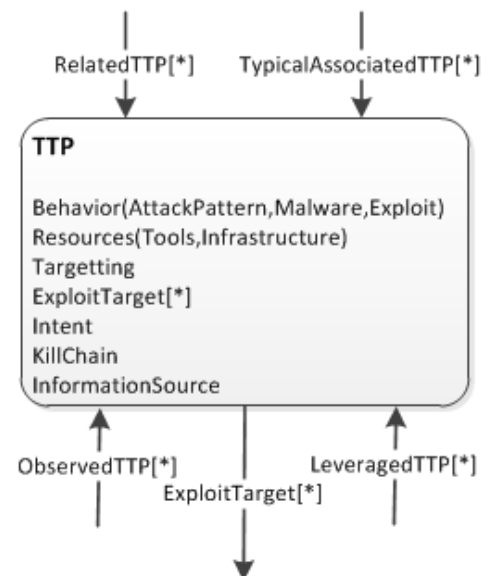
RelatedTTP[*]
TypicalAssociatedTTP[*]

TTP

Behavior(AttackPattern,Malware,Exploit)
Resources(Tools,Infrastructure)
Targetting
ExploitTarget[*]
Intent
KillChain
InformationSource

ObservedTTP[*]
ExploitTarget[*]
LeveragedTTP[*]